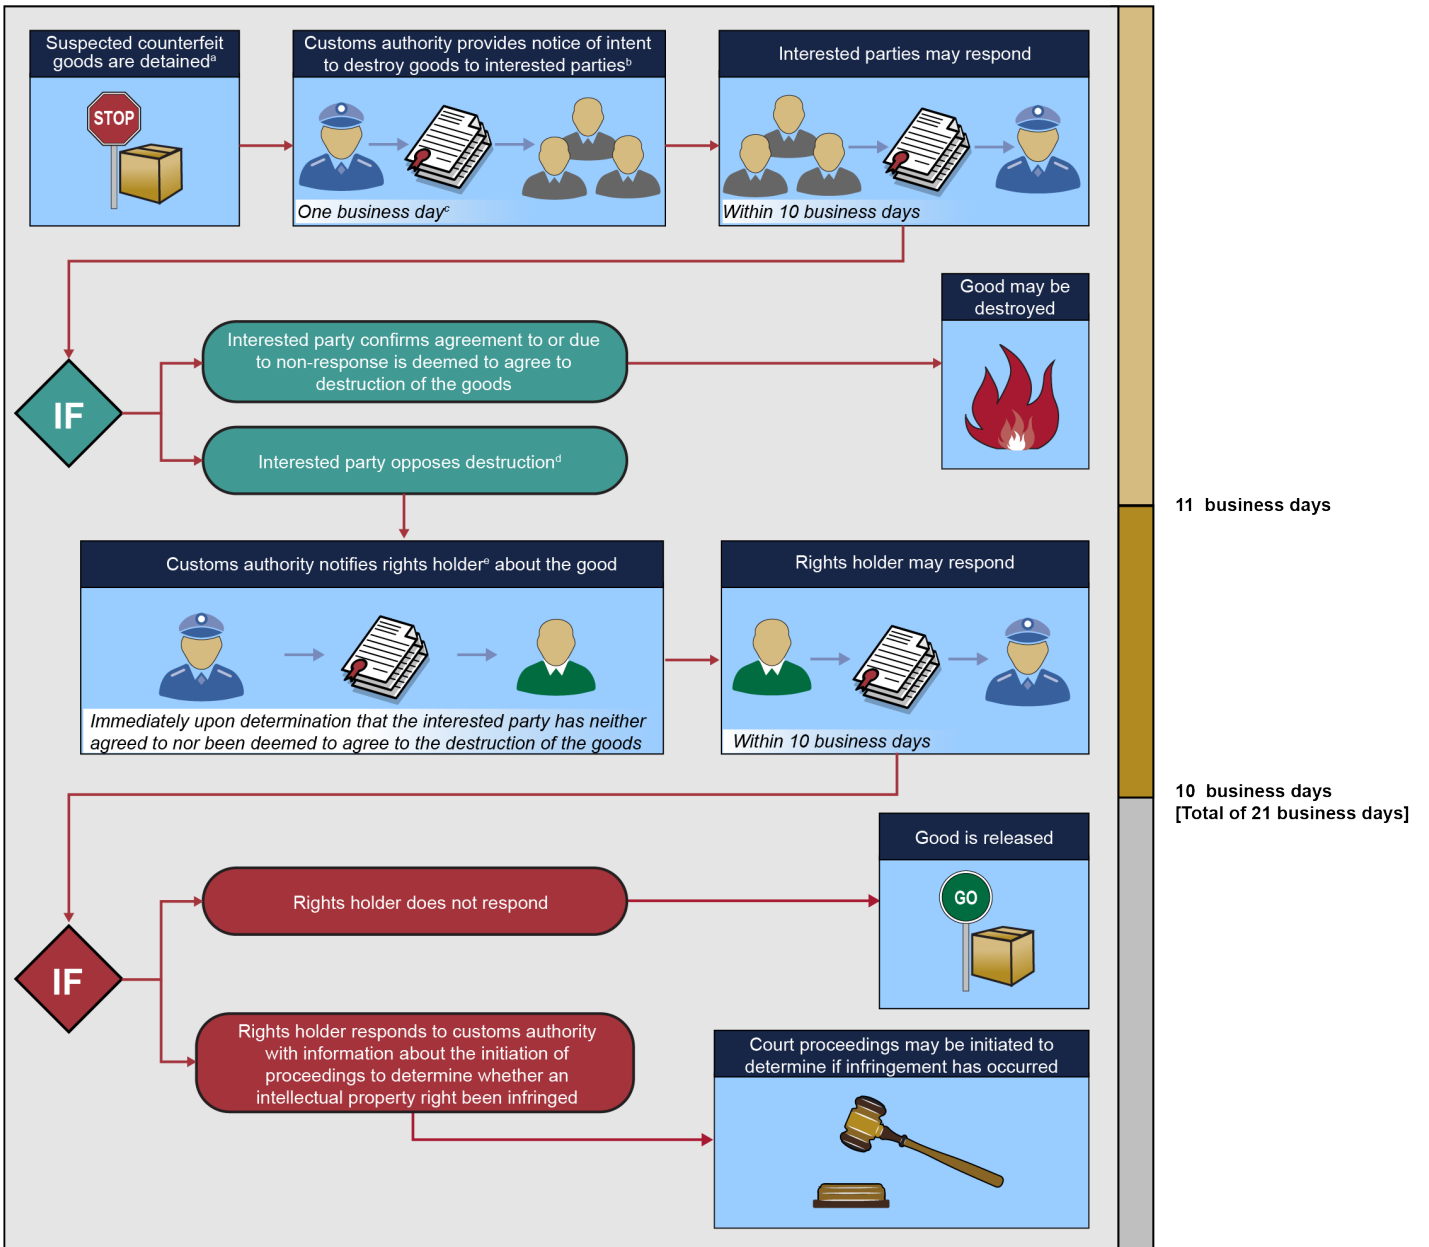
Suspected counterfeit goods are detained$^{a}$

STOP

Customs authority provides notice of intent to destroy goods to interested parties$^{b}$

One business day$^{c}$

Interested parties may respond

Within 10 business days

IF

Interested party confirms agreement to or due to non-response is deemed to agree to destruction of the goods

Interested party opposes destruction$^{d}$

Good may be destroyed

Customs authority notifies rights holder$^{e}$ about the good

Immediately upon determination that the interested party has neither agreed to nor been deemed to agree to the destruction of the goods

Rights holder may respond

Within 10 business days

IF

Rights holder does not respond

Rights holder responds to customs authority with information about the initiation of proceedings to determine whether an intellectual property right been infringed

Good is released

GO

Court proceedings may be initiated to determine if infringement has occurred

11 business days

10 business days
[Total of 21 business days]